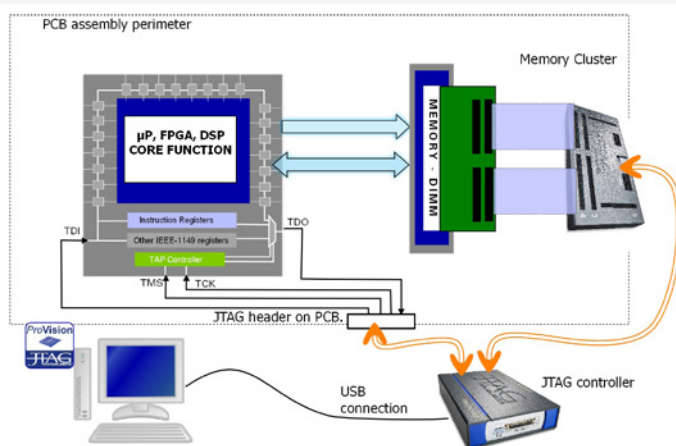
PCB assembly perimeter

Memory Cluster

µP, FPGA, DSP CORE FUNCTION

MEMORY - DIMM

Instruction Registers

Other IEEE-1149 registers

TAP Controller

TDI

TDO

TMS

TCK

JTAG header on PCB.

ProVision JTAG

USB connection

JTAG controller